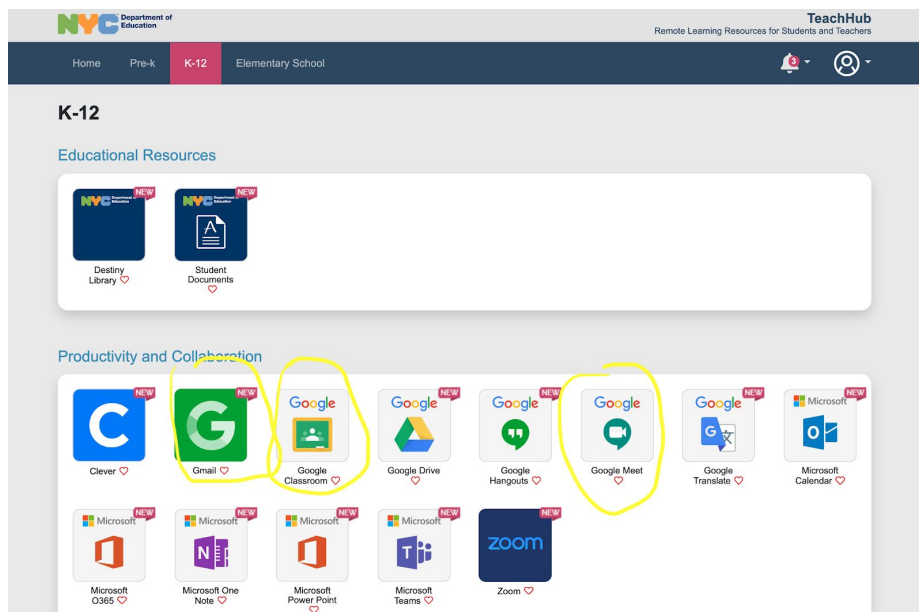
NYC Department of Education

TeachHub
Remote Learning Resources for Students and Teachers

Home Pre-k K-12 Elementary School

3

K-12

Educational Resources

NYC Department of Education NEW
Destiny Library ♡

NYC Department of Education NEW
Student Documents ♡

Productivity and Collaboration

NEW
Clever ♡

NEW
Gmail ♡

Google
Google Classroom ♡

Google NEW
Google Drive ♡

Google NEW
Google Hangouts ♡

Google
Google Meet ♡

Google NEW
Google Translate ♡

Microsoft NEW
Microsoft Calendar ♡

Microsoft NEW
Microsoft O365 ♡

Microsoft NEW
Microsoft One Note ♡

Microsoft NEW
Microsoft Power Point ♡

Microsoft NEW
Microsoft Teams ♡

zoom NEW
Zoom ♡